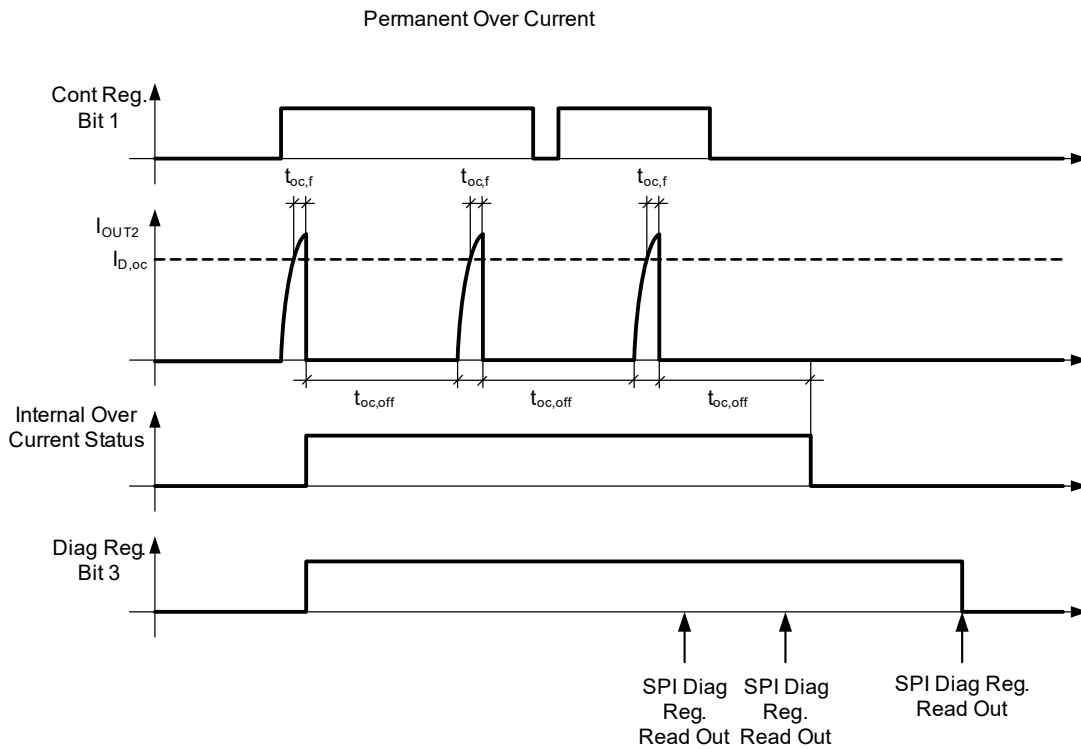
Permanent Over Current

Cont Reg. Bit 1

$t_{oc,f}$

$t_{oc,f}$

$t_{oc,f}$

$I_{OUT2}$

$I_{D,oc}$

$t_{oc,off}$

$t_{oc,off}$

$t_{oc,off}$

Internal Over Current Status

Diag Reg. Bit 3

SPI Diag Reg. Read Out

SPI Diag Reg. Read Out

SPI Diag Reg. Read Out